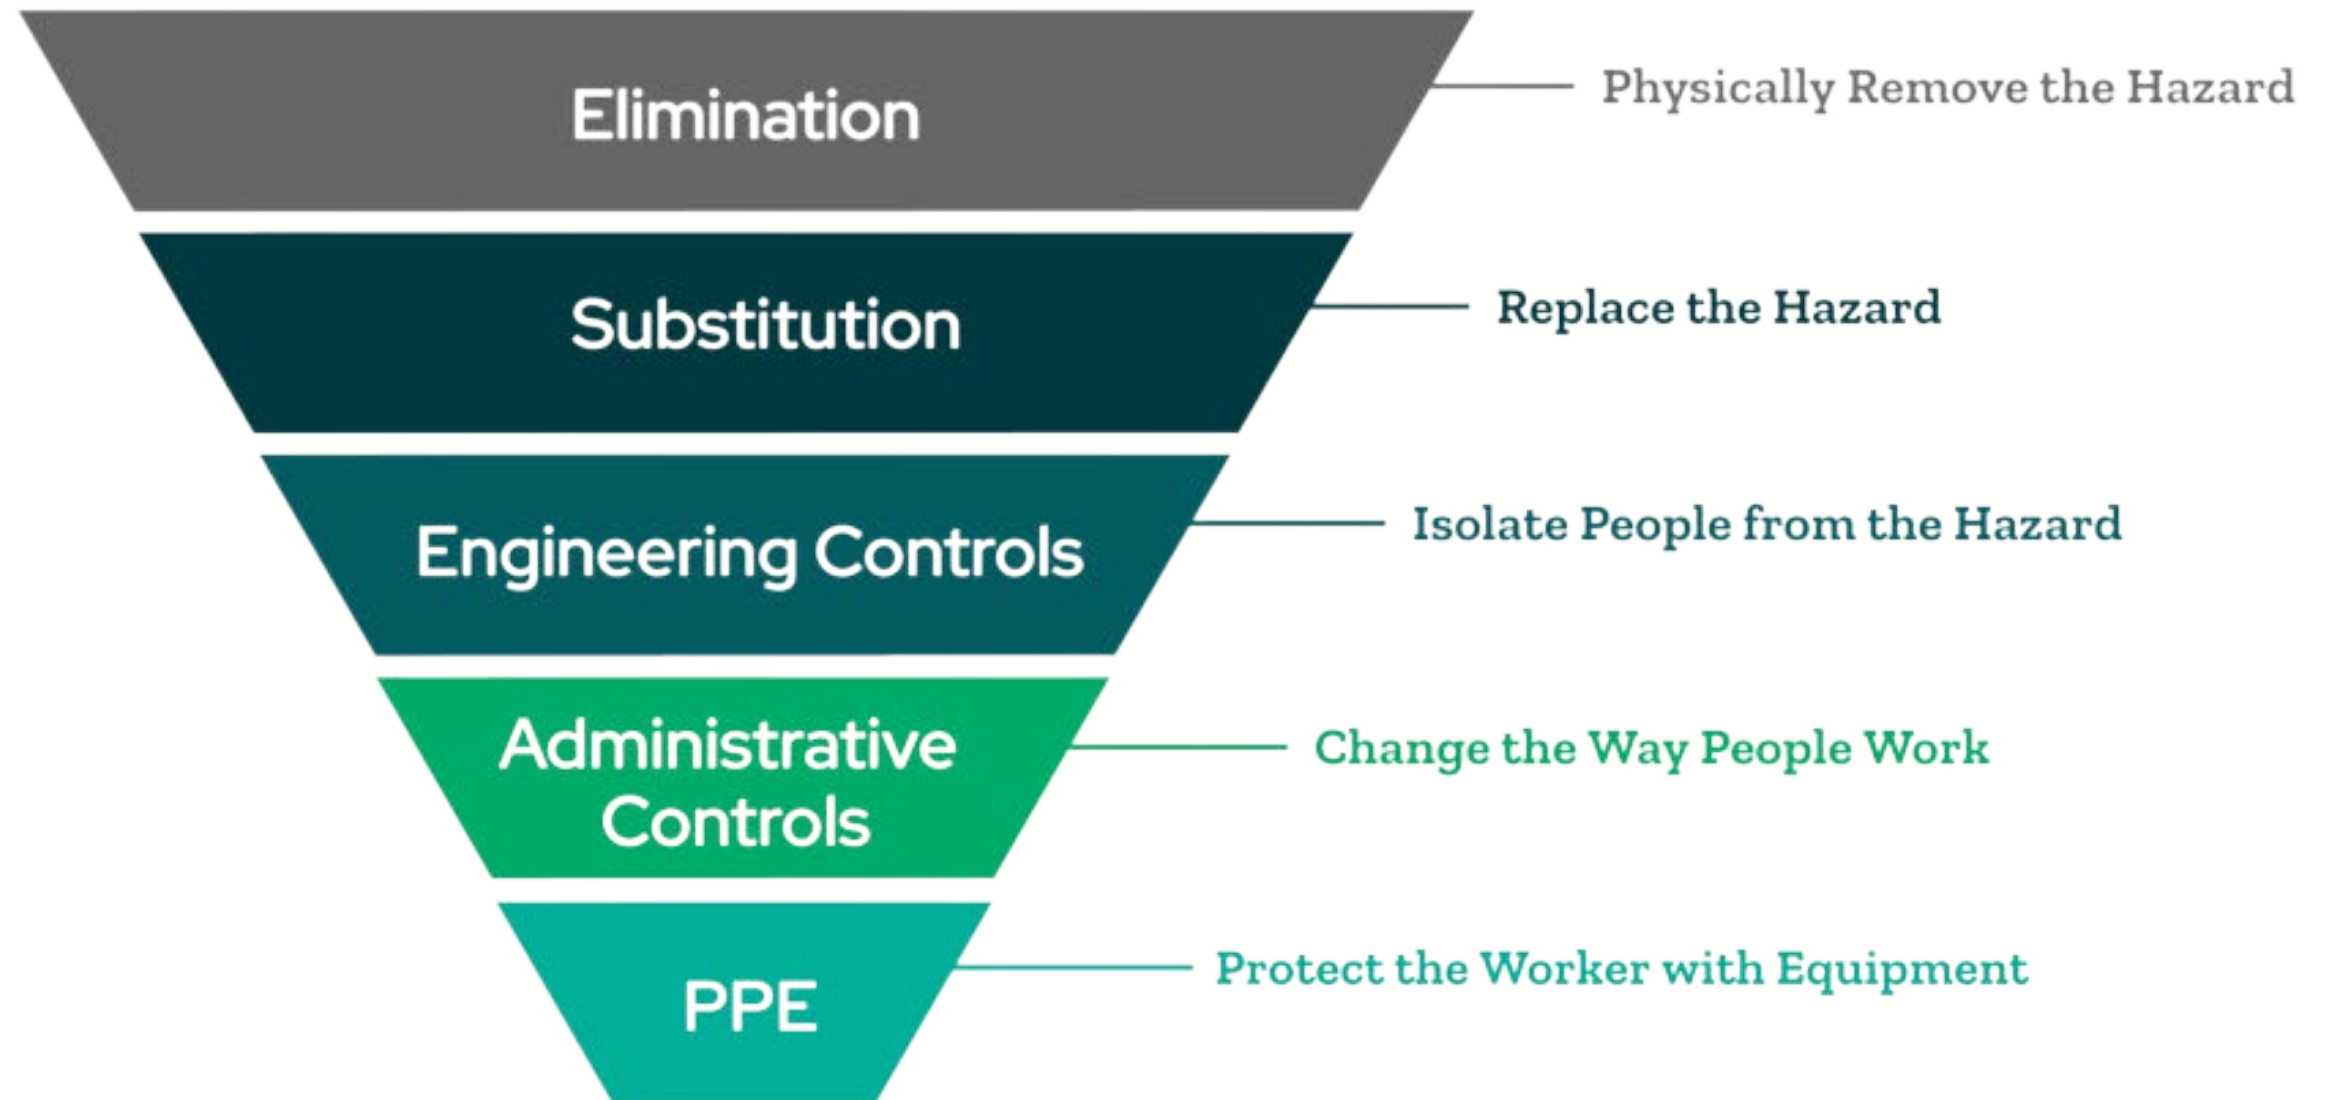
Elimination

Physically Remove the Hazard

Substitution

Replace the Hazard

Engineering Controls

Isolate People from the Hazard

Administrative Controls

Change the Way People Work

PPE

Protect the Worker with Equipment